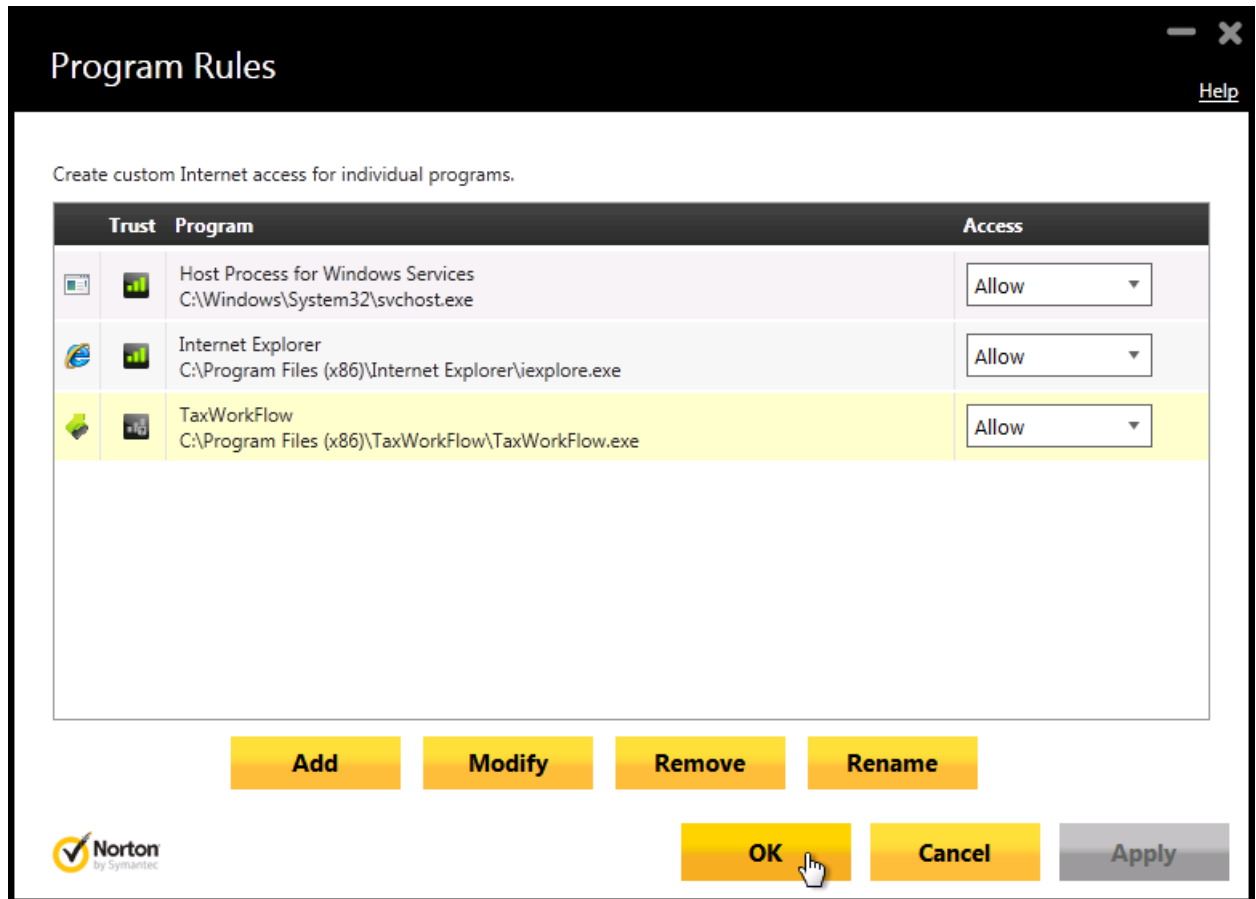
Program Rules

Help

Create custom Internet access for individual programs.

| | Trust | Program | Access |
|---|---|---|---|
| | | Host Process for Windows Services C:\Windows\System32\svchost.exe | Allow |
| | | Internet Explorer C:\Program Files (x86)\Internet Explorer\iexplore.exe | Allow |
| | | TaxWorkFlow C:\Program Files (x86)\TaxWorkFlow\TaxWorkFlow.exe | Allow |

Add Modify Remove Rename

Norton by Symantec

OK Cancel Apply